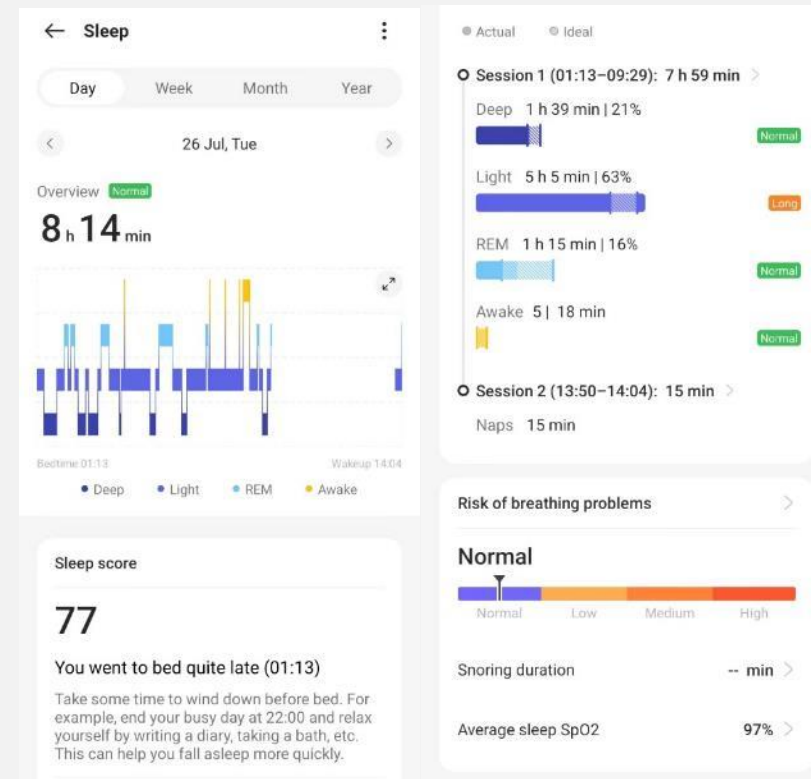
Sleep

Day Week Month Year

26 Jul, Tue

Overview Normal

8 h 14 min

Bedtime 01:13 Wakeup 14:04

Deep Light REM Awake

Sleep score

77

You went to bed quite late (01:13)

Take some time to wind down before bed. For example, end your busy day at 22:00 and relax yourself by writing a diary, taking a bath, etc. This can help you fall asleep more quickly.

Actual Ideal

Session 1 (01:13–09:29): 7 h 59 min

Deep 1 h 39 min | 21% Normal

Light 5 h 5 min | 63% Long

REM 1 h 15 min | 16% Normal

Awake 5 | 18 min Normal

Session 2 (13:50–14:04): 15 min

Naps 15 min

Risk of breathing problems

Normal

Normal Low Medium High

Snoring duration -- min

Average sleep SpO2 97%